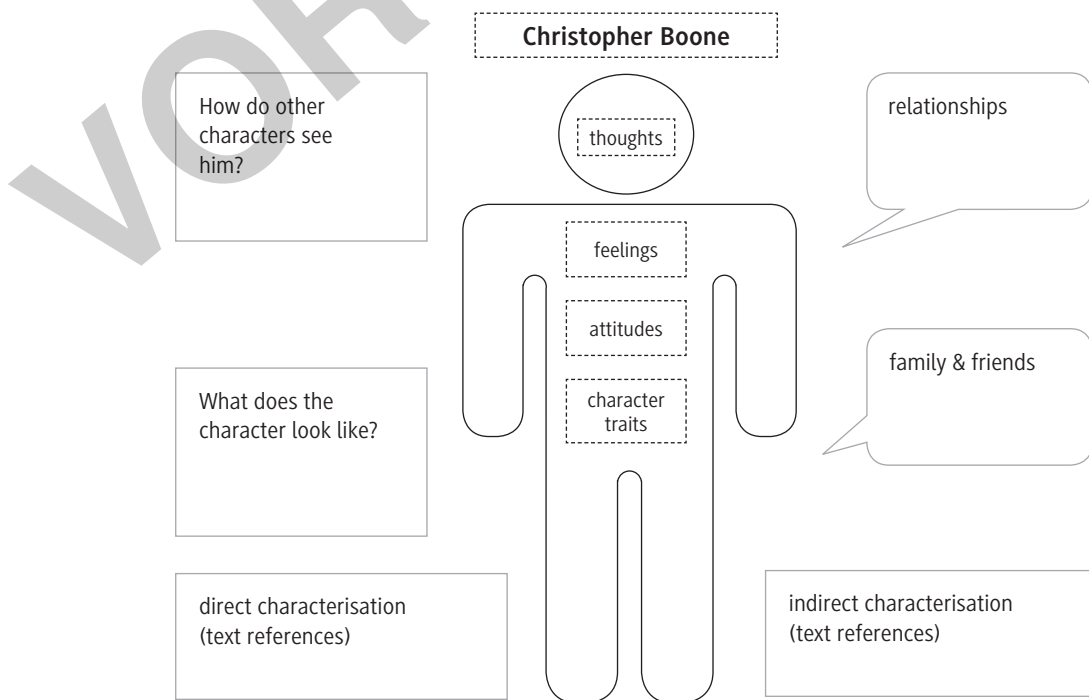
VOR

Christopher Boone

How do other characters see him?

thoughts

relationships

feelings

attitudes

family & friends

What does the character look like?

character traits

direct characterisation (text references)

indirect characterisation (text references)